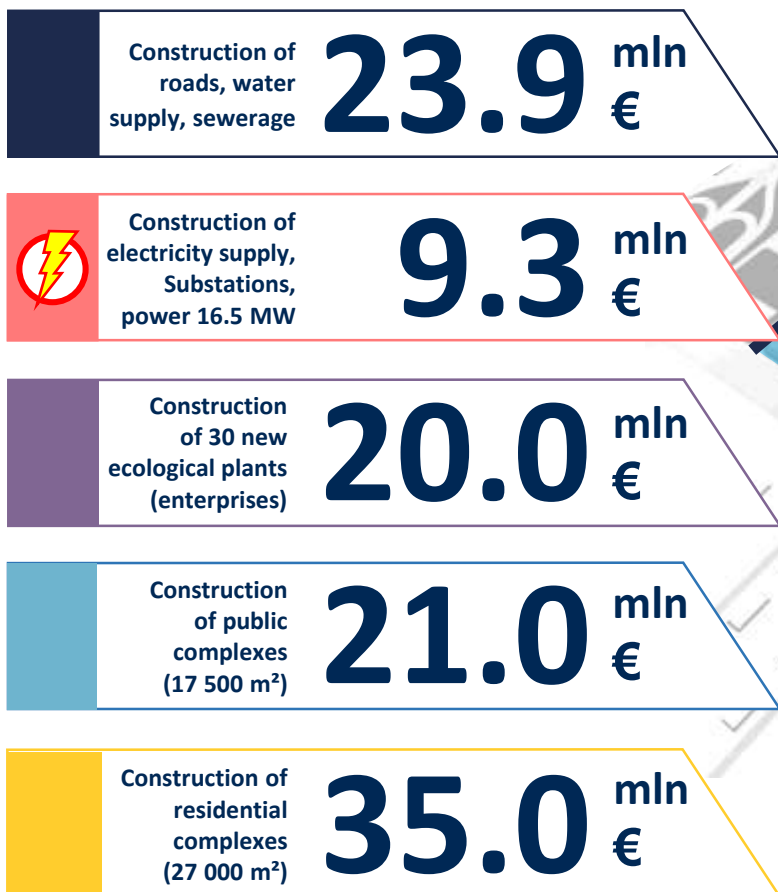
Construction of roads, water supply, sewerage
23.9
mln
€

Construction of electricity supply, Substations, power 16.5 MW
9.3
mln
€

Construction of 30 new ecological plants (enterprises)
20.0
mln
€

Construction of public complexes (17 500 m²)
21.0
mln
€

Construction of residential complexes (27 000 m²)
35.0
mln
€